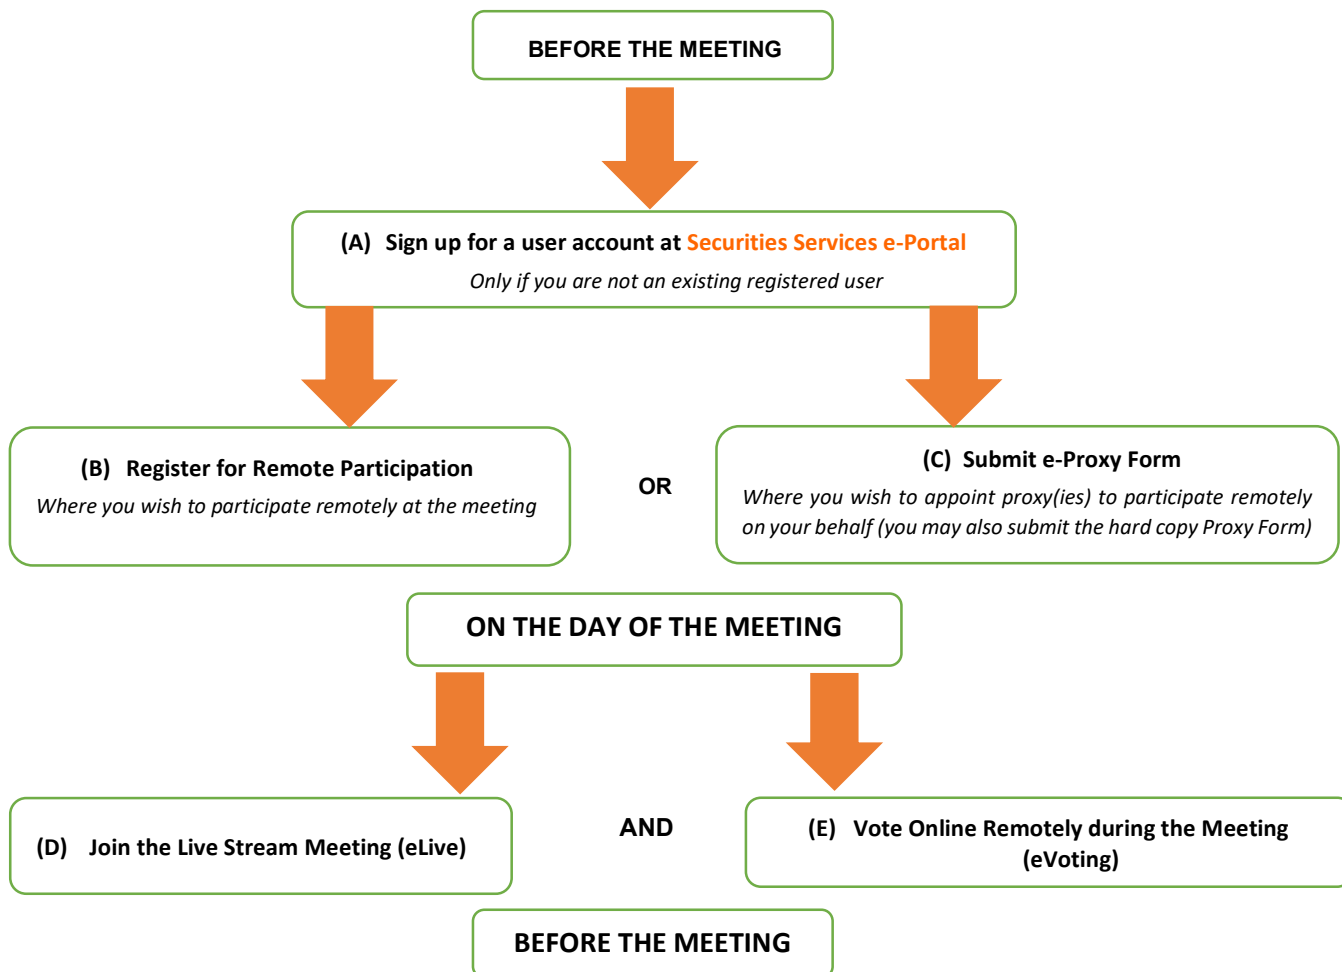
BEFORE THE MEETING

(A) Sign up for a user account at Securities Services e-Portal
Only if you are not an existing registered user

(B) Register for Remote Participation
Where you wish to participate remotely at the meeting

OR

(C) Submit e-Proxy Form
Where you wish to appoint proxy(ies) to participate remotely on your behalf (you may also submit the hard copy Proxy Form)

ON THE DAY OF THE MEETING

(D) Join the Live Stream Meeting (eLive)

AND

(E) Vote Online Remotely during the Meeting (eVoting)

BEFORE THE MEETING